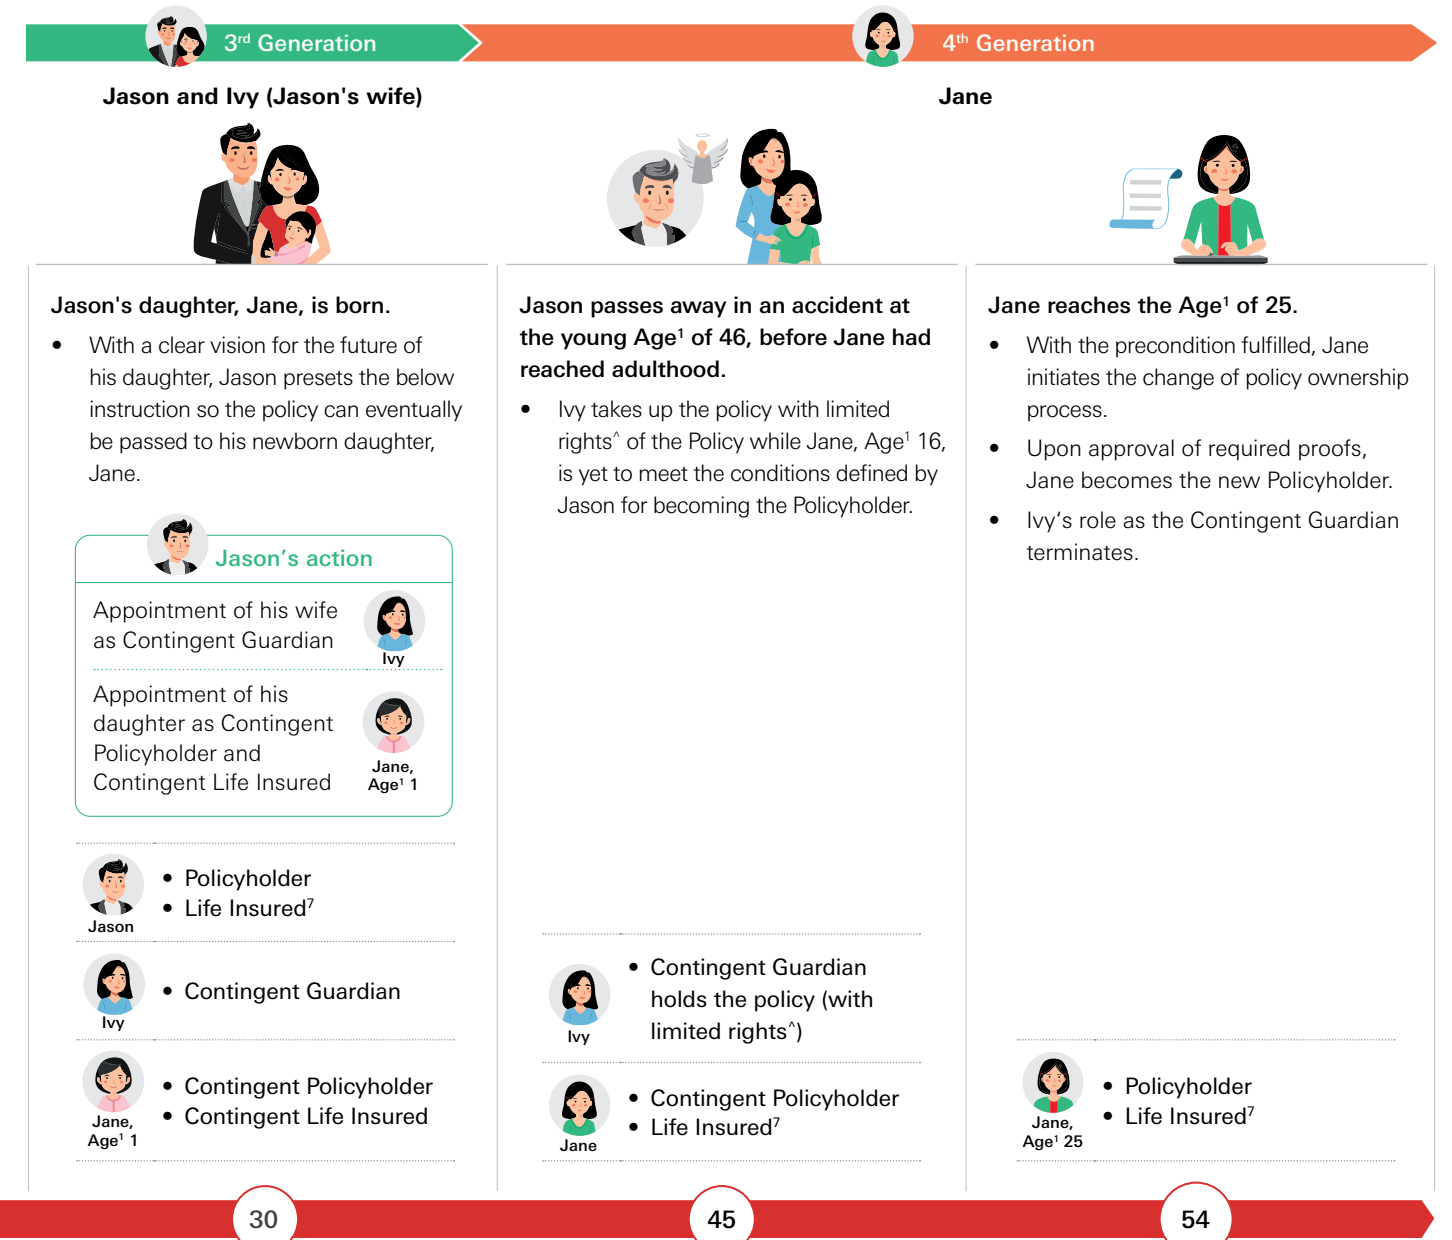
$3^{rd}$ Generation

$4^{th}$ Generation

Jason and Ivy (Jason's wife)

Jane

Jason's daughter, Jane, is born.

- With a clear vision for the future of his daughter, Jason presets the below instruction so the policy can eventually be passed to his newborn daughter, Jane.

Jason's action

Appointment of his wife as Contingent Guardian

Ivy

Appointment of his daughter as Contingent Policyholder and Contingent Life Insured

Jane, Age$^1$ 1

Jason

- Policyholder
- Life Insured$^7$

Ivy

- Contingent Guardian

Jane, Age$^1$ 1

- Contingent Policyholder
- Contingent Life Insured

Jason passes away in an accident at the young Age$^1$ of 46, before Jane had reached adulthood.

- Ivy takes up the policy with limited rights$^\wedge$ of the Policy while Jane, Age$^1$ 16, is yet to meet the conditions defined by Jason for becoming the Policyholder.

Ivy

- Contingent Guardian holds the policy (with limited rights$^\wedge$)

Jane

- Contingent Policyholder
- Life Insured$^7$

Jane reaches the Age$^1$ of 25.

- With the precondition fulfilled, Jane initiates the change of policy ownership process.
- Upon approval of required proofs, Jane becomes the new Policyholder.
- Ivy's role as the Contingent Guardian terminates.

Jane, Age$^1$ 25

- Policyholder
- Life Insured$^7$

30

45

54